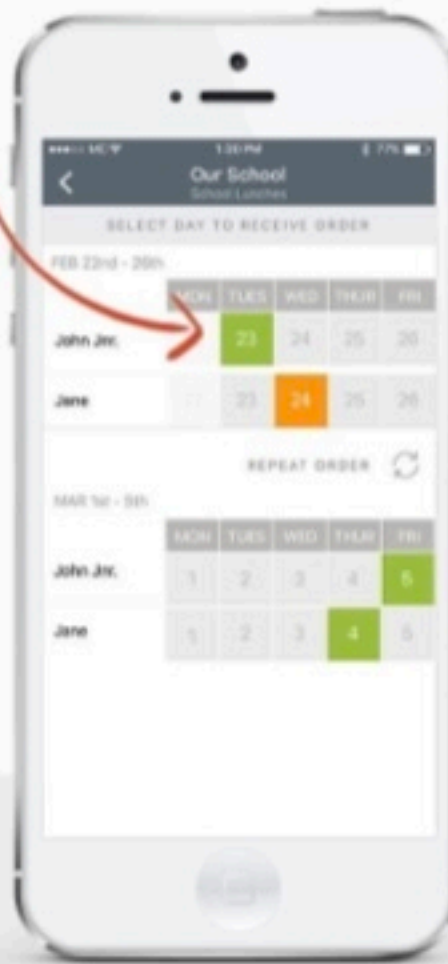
●●●○○ MC
1:30 PM
77%

Our School
School Lunches

SELECT DAY TO RECEIVE ORDER

FEB 23rd - 26th

| | MON | TUES | WED | THUR | FRI |
|---|---|---|---|---|---|
| John Jnr. | | 23 | 24 | 25 | 26 |
| Jane | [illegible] | 23 | 24 | 25 | 26 |

REPEAT ORDER

MAR 1st - 5th

| | MON | TUES | WED | THUR | FRI |
|---|---|---|---|---|---|
| John Jnr. | 1 | 2 | 3 | 4 | 5 |
| Jane | 1 | 2 | 3 | 4 | 5 |